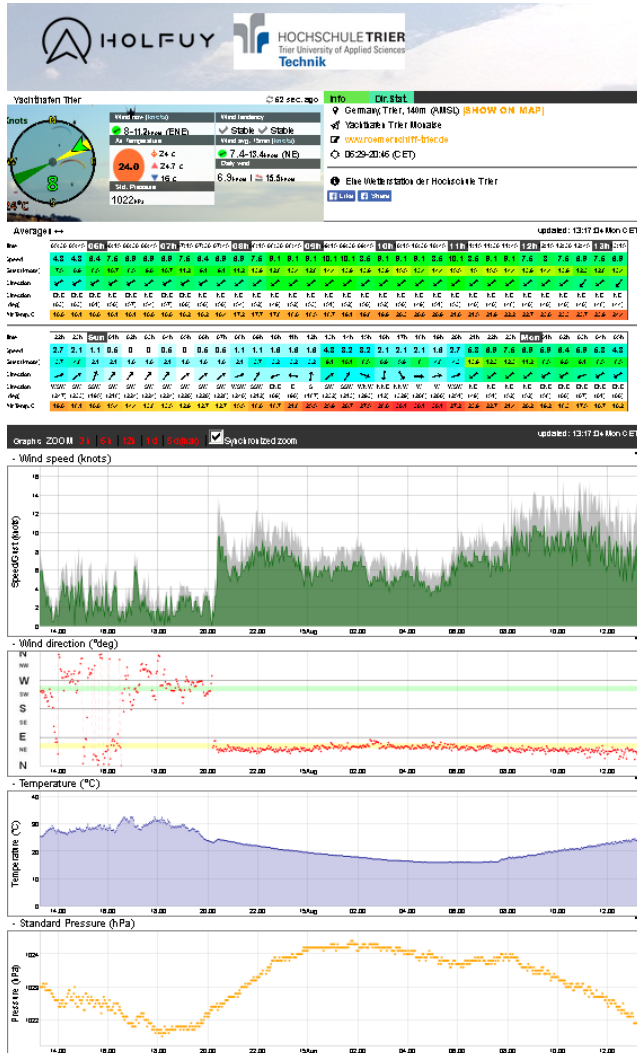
HOLFUY
HOCHSCHULE TRIER
Trier University of Applied Sciences
Technik

Yachthafen Trier
62 sec. ago
Knots
Wind now (knots)
8-11.2knot (ENE)
Wind tendency
Stable Stable
Av. temperature
24.0
24 c
24.7 c
16 c
Wind avg. 10min (knots)
7.4-13.4knot (NE)
Daily wind
6.9knot | 15.5knot
Std. Pressure
1022hPa
8
24°C

Info
Dir.Stat
Germany, Trier, 140m (AMSL) [SHOW ON MAP]
Yachthafen Trier Monaise
www.roemerschiff-trier.de
05:29-20:46 (CET)
Eine Wetterstation der Hochschule Trier
Like
Share

Average ↔
updated : 13:17:D6 Mon CET

Speed 4.3 4.3 6.4 7.6 6.9 6.9 6.7 7.6 6.4 6.9 6.9 8.1 9.1 9.1 10.1 10.1 8.5 9.1 9.1 8.5 10.1 8.5 9.1 9.1 7.6 8 7.6 6.9 7.6 6.9

Sun
Speed 2.7 2.1 1.1 0.5 0 0 0.5 0 0.5 0.5 1.1 1.1 1.6 1.6 1.6 4.3 3.3 3.2 2.1 2.1 2.1 1.6 2.7 6.9 6.9 7.6 6.9 6.4 6.9 6.3 4.3
Mon

Graphs ZOOM 1h 6h 12h 1d 5d(lastd) Synchronized zoom
updated : 13:17:D6 Mon CET

- Wind speed (knots)
Speed/Gust (knot)
14:00 16:00 18:00 20:00 22:00 15/Aug 02:00 04:00 06:00 08:00 10:00 12:00

- Wind direction (°deg)
N NW W SW S SE E NE N
14:00 16:00 18:00 20:00 22:00 15/Aug 02:00 04:00 06:00 08:00 10:00 12:00

- Temperature (°C)
Temperature (°C)
40 30 20 10 0
14:00 16:00 18:00 20:00 22:00 15/Aug 02:00 04:00 06:00 08:00 10:00 12:00

- Standard Pressure (hPa)
Pressure (hPa)
1024 1023 1022
14:00 16:00 18:00 20:00 22:00 15/Aug 02:00 04:00 06:00 08:00 10:00 12:00